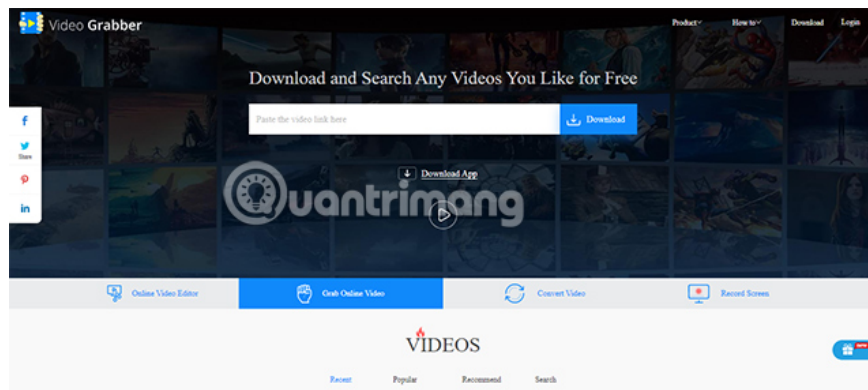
Video Grabber

Product How to Download Login

Download and Search Any Videos You Like for Free

Paste the video link here

Download

f
Share

in

Download App

uantrimang

Online Video Editor

Grab Online Video

Convert Video

Record Screen

VIDEOS

Recent Popular Recommend Search